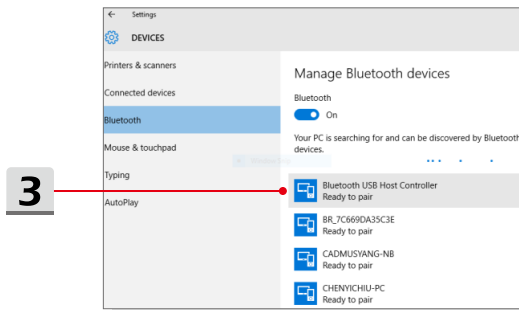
3

← Settings

DEVICES

Printers & scanners

Connected devices

Bluetooth

Mouse & touchpad

Typing

AutoPlay

Manage Bluetooth devices

Bluetooth

On

Your PC is searching for and can be discovered by Bluetooth devices.

Bluetooth USB Host Controller
Ready to pair

BR_7C669DA35C3E
Ready to pair

CADMUSYANG-NB
Ready to pair

CHENYICHIU-PC
Ready to pair